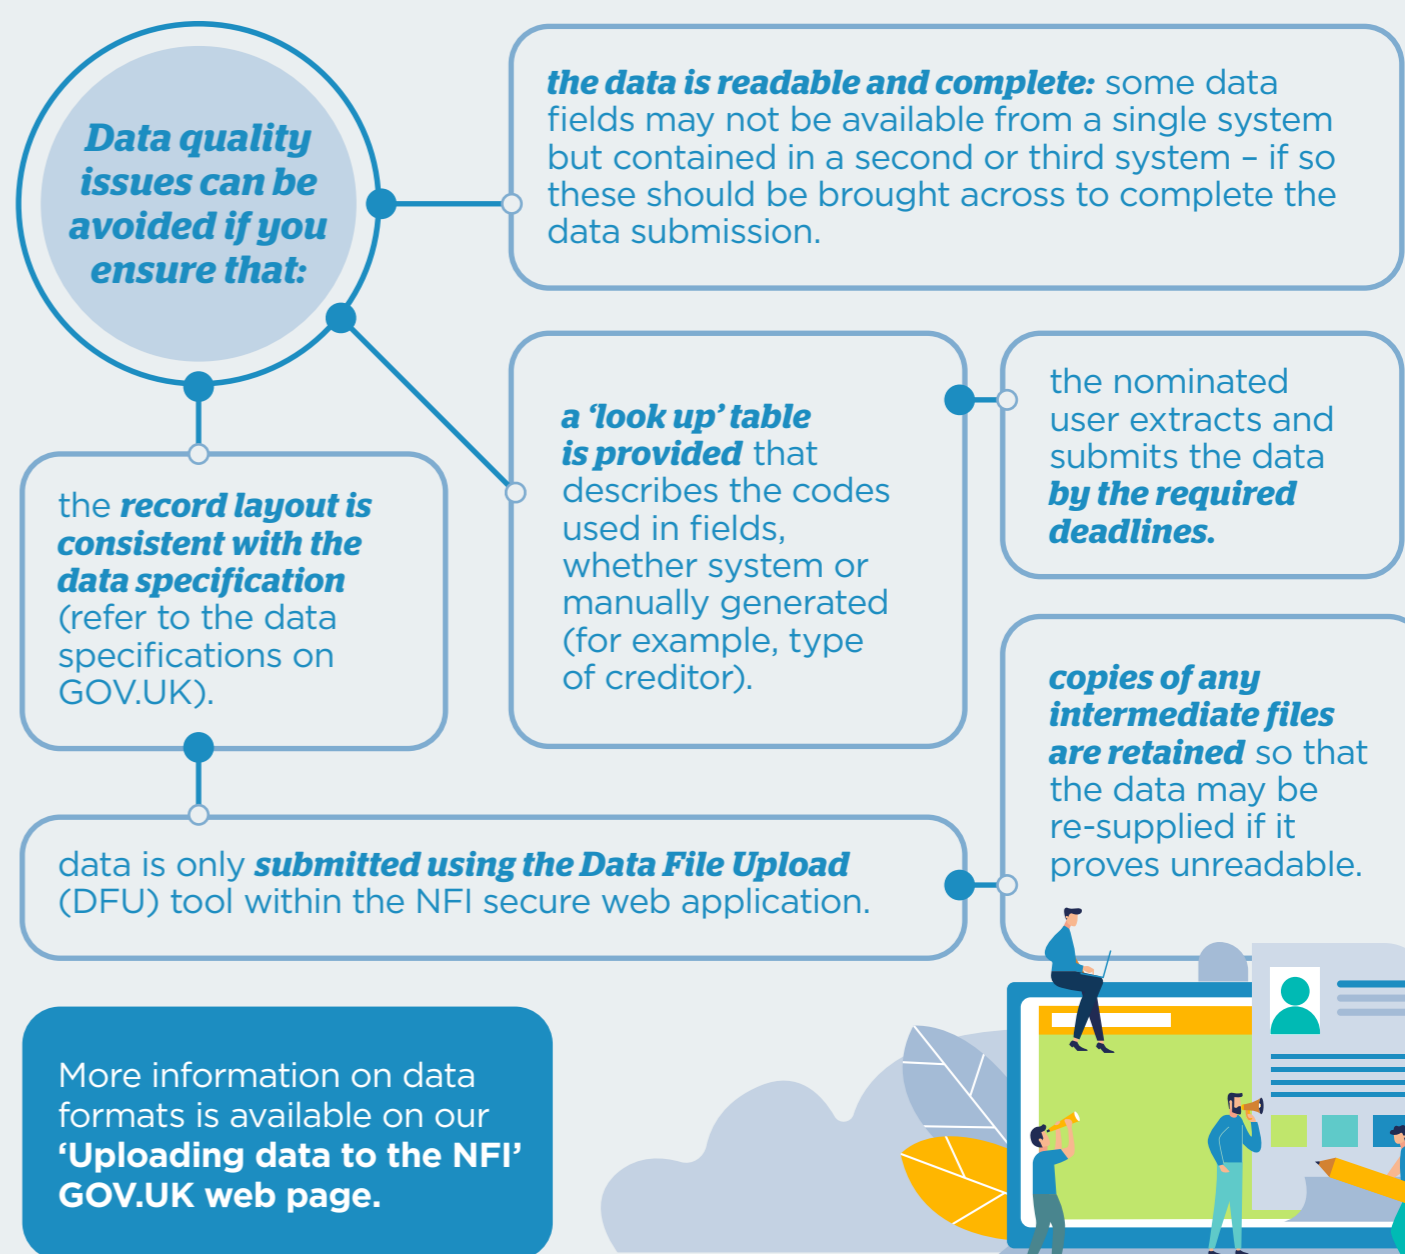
Data quality issues can be avoided if you ensure that:

the data is readable and complete: some data fields may not be available from a single system but contained in a second or third system – if so these should be brought across to complete the data submission.

the record layout is consistent with the data specification (refer to the data specifications on GOV.UK).

a 'look up' table is provided that describes the codes used in fields, whether system or manually generated (for example, type of creditor).

the nominated user extracts and submits the data by the required deadlines.

copies of any intermediate files are retained so that the data may be re-supplied if it proves unreadable.

data is only submitted using the Data File Upload (DFU) tool within the NFI secure web application.

More information on data formats is available on our 'Uploading data to the NFI' GOV.UK web page.